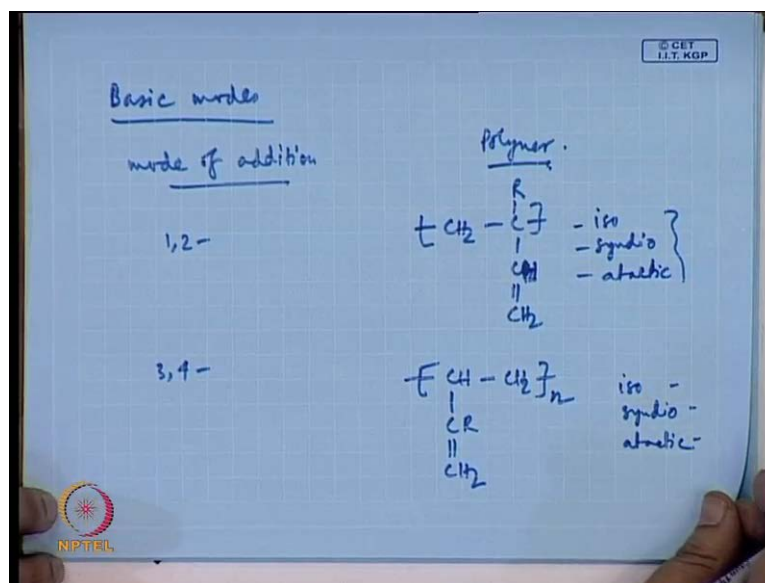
© CET
I.I.T. KGP

Basic modes

mode of addition

Polymer.

1,2 -

$\left[ CH_2 - \underset{\underset{\underset{CH_2}{\|}}{CH}}{\overset{R}{\overset{|}{C}}} \right]$

- iso
- syndio
- atactic

3,4 -

$\left[ \underset{\underset{\underset{CH_2}{\|}}{CR}}{\underset{|}{CH}} - CH_2 \right]_n$

iso -
syndio -
atactic -

NPTEL